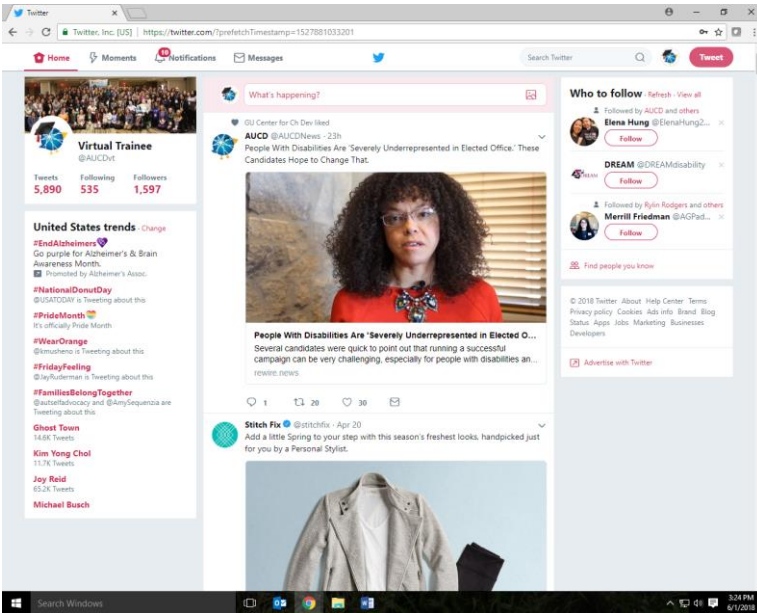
Twitter

Twitter, Inc. [US] | https://twitter.com/?prefetchTimestamp=1527881033201

Home Moments 10 Notifications Messages Search Twitter Tweet

Virtual Trainee
@AUCDvt

Tweets 5,890 Following 535 Followers 1,597

United States trends · Change

#EndAlzheimers
Go purple for Alzheimer's & Brain Awareness Month.
Promoted by Alzheimer's Assoc.

#NationalDonutDay
@USATODAY is Tweeting about this

#PrideMonth
It's officially Pride Month

#WearOrange
@kmusheno is Tweeting about this

#FridayFeeling
@JayRuderman is Tweeting about this

#FamiliesBelongTogether
@autselfadvocacy and @AmySequenzia are Tweeting about this

Ghost Town
14.6K Tweets

Kim Yong Chol
11.7K Tweets

Joy Reid
65.2K Tweets

Michael Busch

What's happening?

GU Center for Ch Dev liked
AUCD @AUCDNews · 23h
People With Disabilities Are 'Severely Underrepresented in Elected Office.' These Candidates Hope to Change That.

People With Disabilities Are 'Severely Underrepresented in Elected O...
Several candidates were quick to point out that running a successful campaign can be very challenging, especially for people with disabilities an...
rewire.news

1 20 30

Stitch Fix @stitchfix · Apr 20
Add a little Spring to your step with this season's freshest looks, handpicked just for you by a Personal Stylist.

Who to follow · Refresh · View all
Followed by AUCD and others
Elena Hung @ElenaHung2...
Follow
DREAM @DREAMdisability
Follow
Followed by Rylin Rodgers and others
Merrill Friedman @AGPad...
Follow
Find people you know

© 2018 Twitter About Help Center Terms Privacy policy Cookies Ads info Brand Blog Status Apps Jobs Marketing Businesses Developers

Advertise with Twitter

Search Windows

3:24 PM
6/1/2018